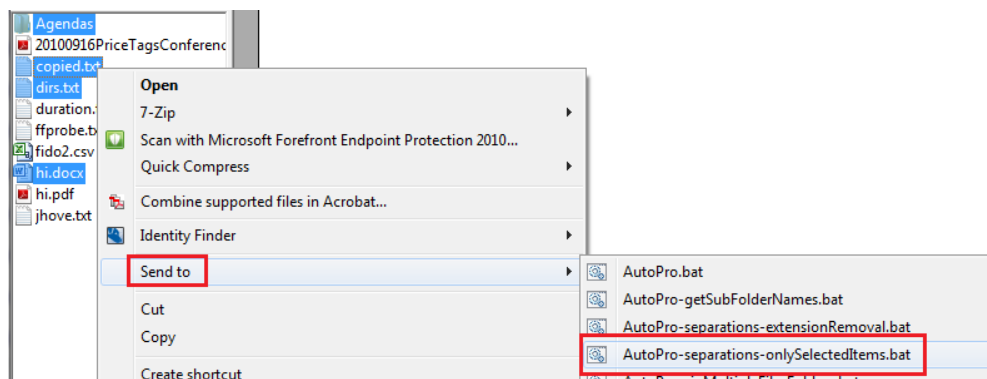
Agendas
20100916PriceTagsConferenc
copied.txt
dirs.txt
duration.
ffprobe.t
fido2.csv
hi.docx
hi.pdf
jhove.txt

Open
7-Zip
Scan with Microsoft Forefront Endpoint Protection 2010...
Quick Compress
Combine supported files in Acrobat...
Identity Finder
Send to
Cut
Copy
Create shortcut

AutoPro.bat
AutoPro-getSubFolderNames.bat
AutoPro-separations-extensionRemoval.bat
AutoPro-separations-onlySelectedItems.bat
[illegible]